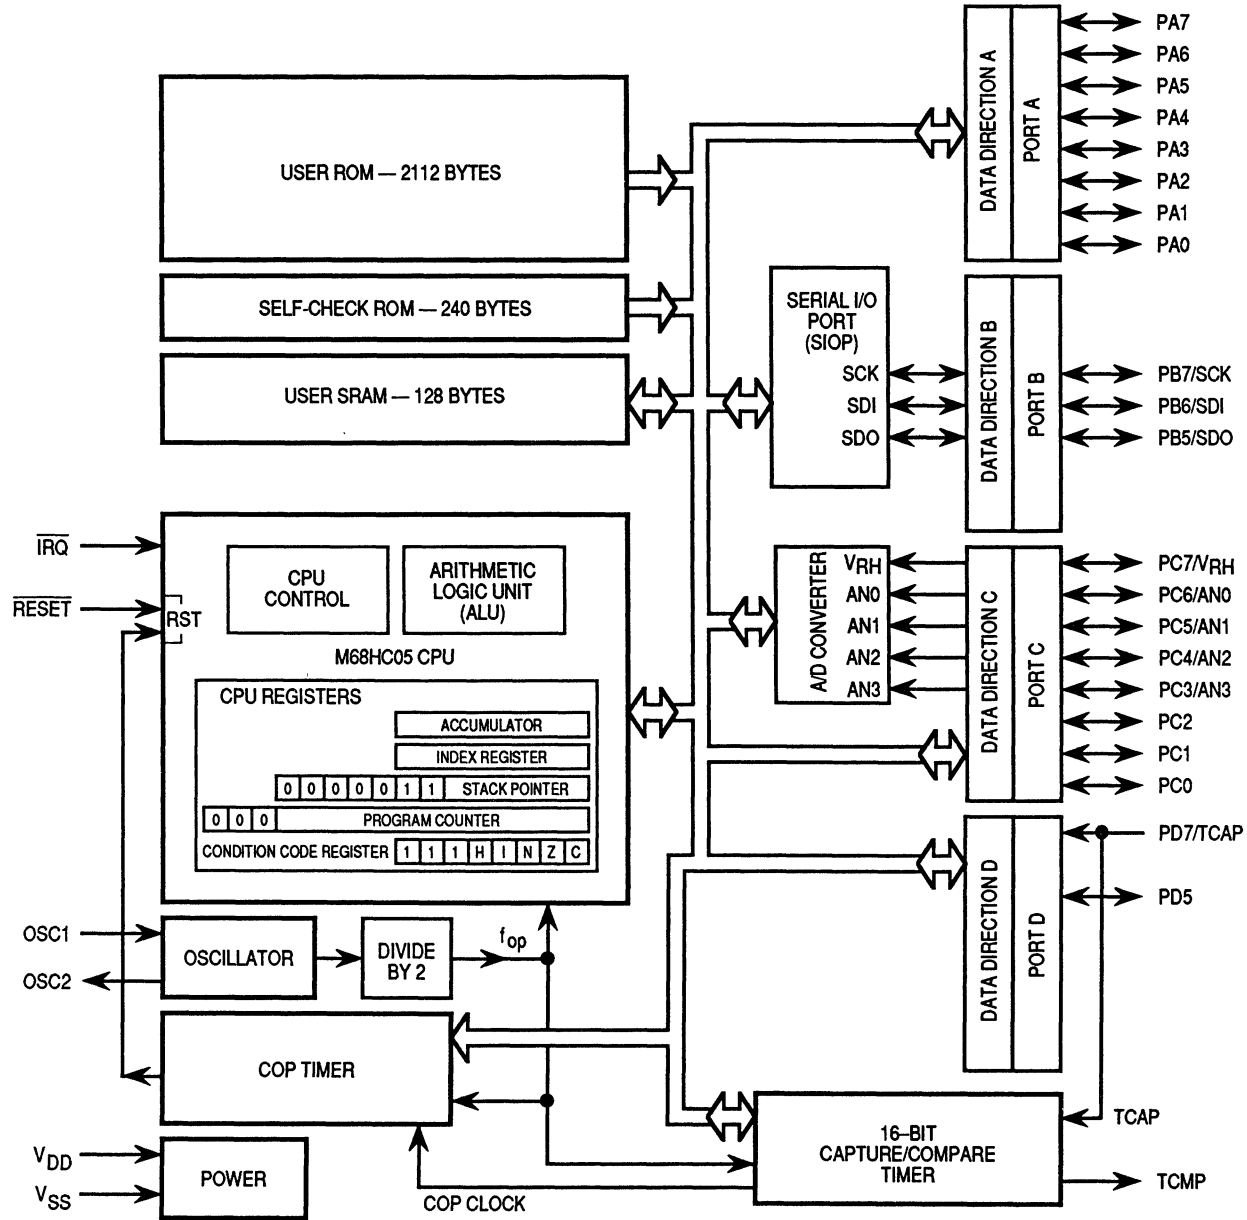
USER ROM — 2112 BYTES

SELF-CHECK ROM — 240 BYTES

USER SRAM — 128 BYTES

DATA DIRECTION A
PORT A
PA7
PA6
PA5
PA4
PA3
PA2
PA1
PA0

SERIAL I/O PORT (SIOP)
SCK
SDI
SDO

DATA DIRECTION B
PORT B
PB7/SCK
PB6/SDI
PB5/SDO

$\overline{IRQ}$
$\overline{RESET}$
RST

CPU CONTROL
ARITHMETIC LOGIC UNIT (ALU)
M68HC05 CPU
CPU REGISTERS
ACCUMULATOR
INDEX REGISTER
0 0 0 0 0 0 1 1 STACK POINTER
0 0 0 PROGRAM COUNTER
CONDITION CODE REGISTER 1 1 1 H I N Z C

A/D CONVERTER
$V_{RH}$
AN0
AN1
AN2
AN3

DATA DIRECTION C
PORT C
PC7/$V_{RH}$
PC6/AN0
PC5/AN1
PC4/AN2
PC3/AN3
PC2
PC1
PC0

DATA DIRECTION D
PORT D
PD7/TCAP
PD5

OSC1
OSC2
OSCILLATOR
DIVIDE BY 2
$f_{op}$

COP TIMER

$V_{DD}$
$V_{SS}$
POWER
COP CLOCK

16–BIT CAPTURE/COMPARE TIMER
TCAP
TCMP